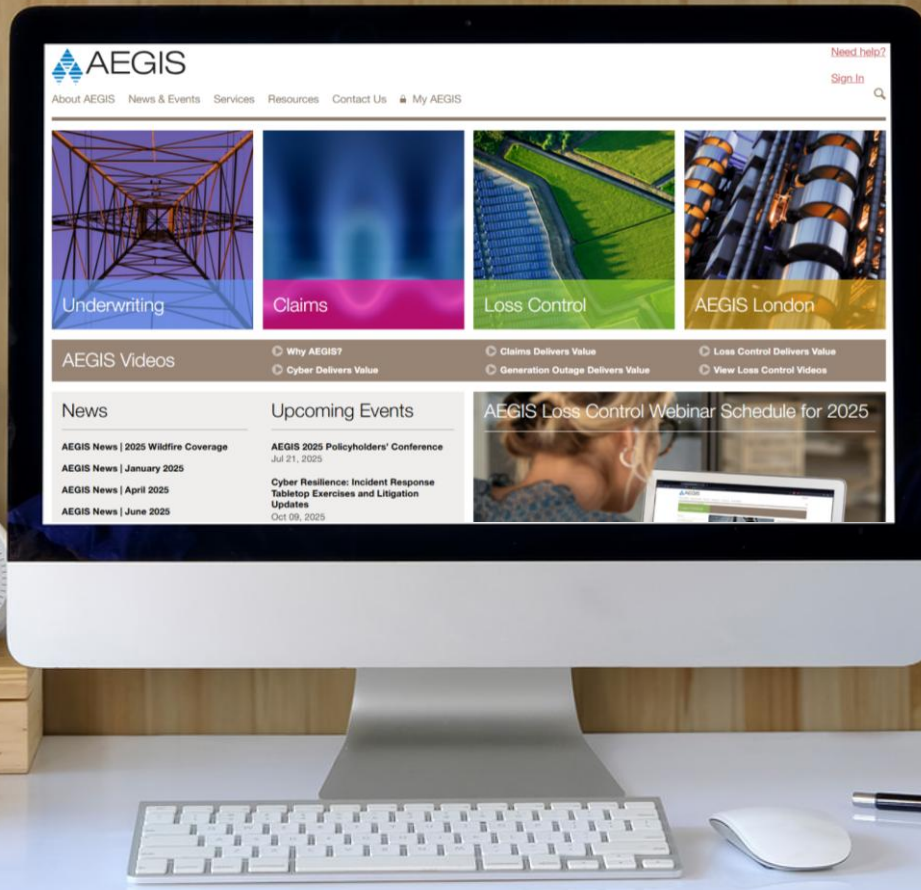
AEGIS

Need help?

Sign In

About AEGIS News & Events Services Resources Contact Us My AEGIS

Underwriting

Claims

Loss Control

AEGIS London

AEGIS Videos

Why AEGIS?

Cyber Delivers Value

Claims Delivers Value

Generation Outage Delivers Value

Loss Control Delivers Value

View Loss Control Videos

News

AEGIS News | 2025 Wildfire Coverage

AEGIS News | January 2025

AEGIS News | April 2025

AEGIS News | June 2025

Upcoming Events

AEGIS 2025 Policyholders' Conference
Jul 21, 2025

Cyber Resilience: Incident Response Tabletop Exercises and Litigation Updates
Oct 09, 2025

AEGIS Loss Control Webinar Schedule for 2025